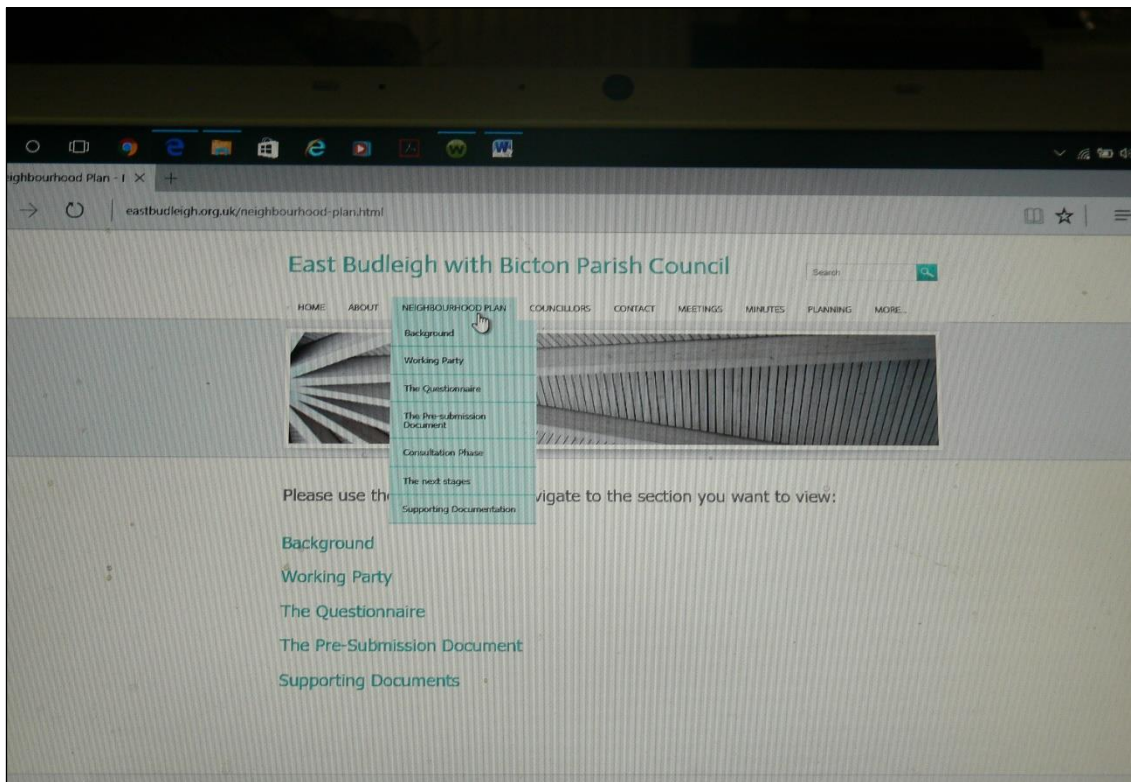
ighbourhood Plan - I ×

eastbudleigh.org.uk/neighbourhood-plan.html

East Budleigh with Bicton Parish Council

Search

HOME ABOUT NEIGHBOURHOOD PLAN COUNCILLORS CONTACT MEETINGS MINUTES PLANNING MORE...

Background
Working Party
The Questionnaire
The Pre-submission Document
Consultation Phase
The next stages
Supporting Documentation

Please use th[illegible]vigate to the section you want to view:

Background

Working Party

The Questionnaire

The Pre-Submission Document

Supporting Documents